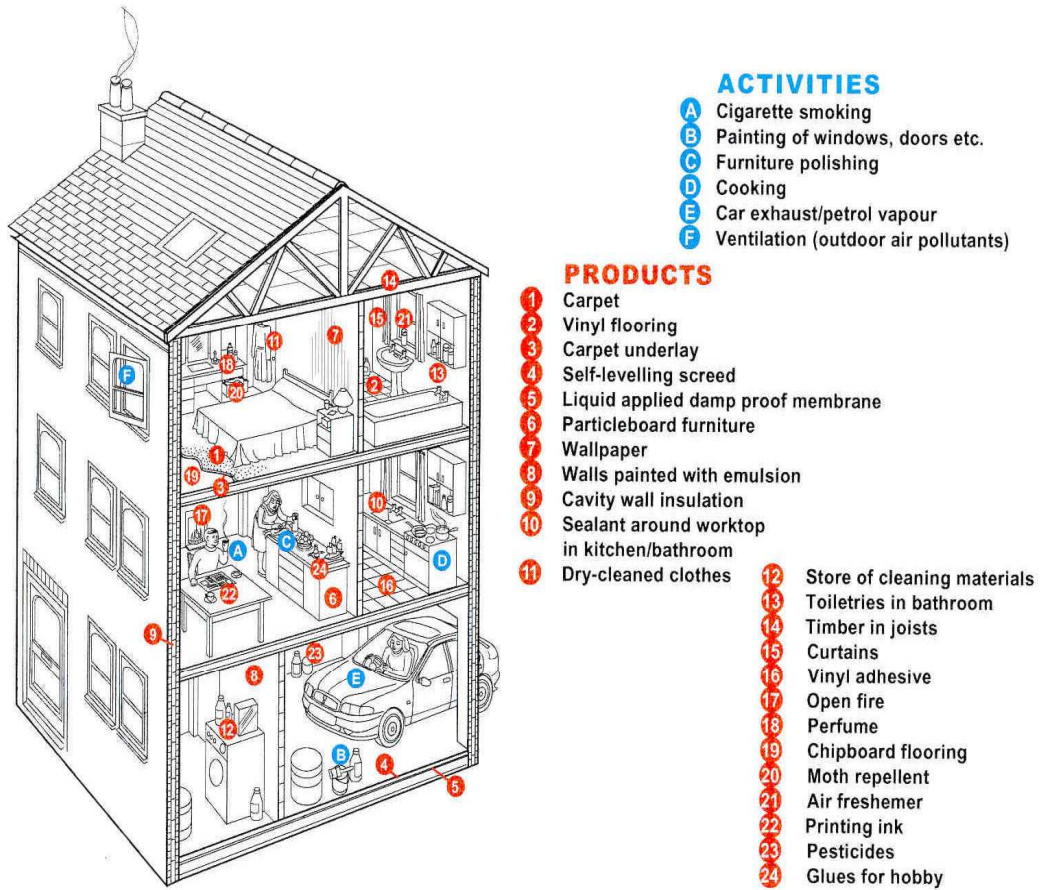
ACTIVITIES
A Cigarette smoking
B Painting of windows, doors etc.
C Furniture polishing
D Cooking
E Car exhaust/petrol vapour
F Ventilation (outdoor air pollutants)

PRODUCTS
1 Carpet
2 Vinyl flooring
3 Carpet underlay
4 Self-levelling screed
5 Liquid applied damp proof membrane
6 Particleboard furniture
7 Wallpaper
8 Walls painted with emulsion
9 Cavity wall insulation
10 Sealant around worktop in kitchen/bathroom
11 Dry-cleaned clothes
12 Store of cleaning materials
13 Toiletries in bathroom
14 Timber in joists
15 Curtains
16 Vinyl adhesive
17 Open fire
18 Perfume
19 Chipboard flooring
20 Moth repellent
21 Air freshemer
22 Printing ink
23 Pesticides
24 Glues for hobby

14 15 21 11 7 18 20 2 13 1 19 3 F 10 17 A C 24 D 16 22 6 9 8 23 E 12 B 4 5